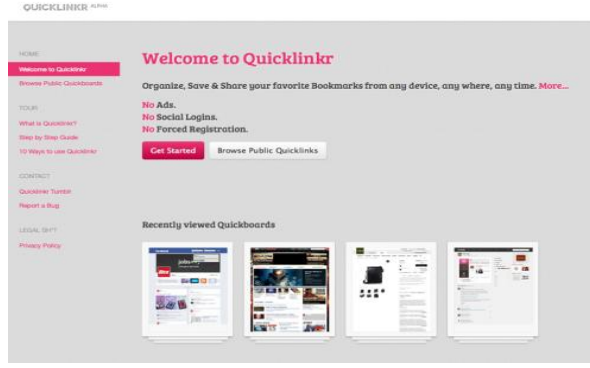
QUICKLINKR ALPHA

HOME
Welcome to Quicklinkr
Browse Public Quickboards

TOUR
What is Quicklinkr?
Step by Step Guide
10 Ways to use Quicklinkr

CONTACT
Quicklinkr Tumblr
Report a Bug

LEGAL SH*T
Privacy Policy

Welcome to Quicklinkr

Organize, Save & Share your favorite Bookmarks from any device, any where, any time. More...

No Ads.
No Social Logins.
No Forced Registration.

Get Started
Browse Public Quicklinks

Recently viewed Quickboards